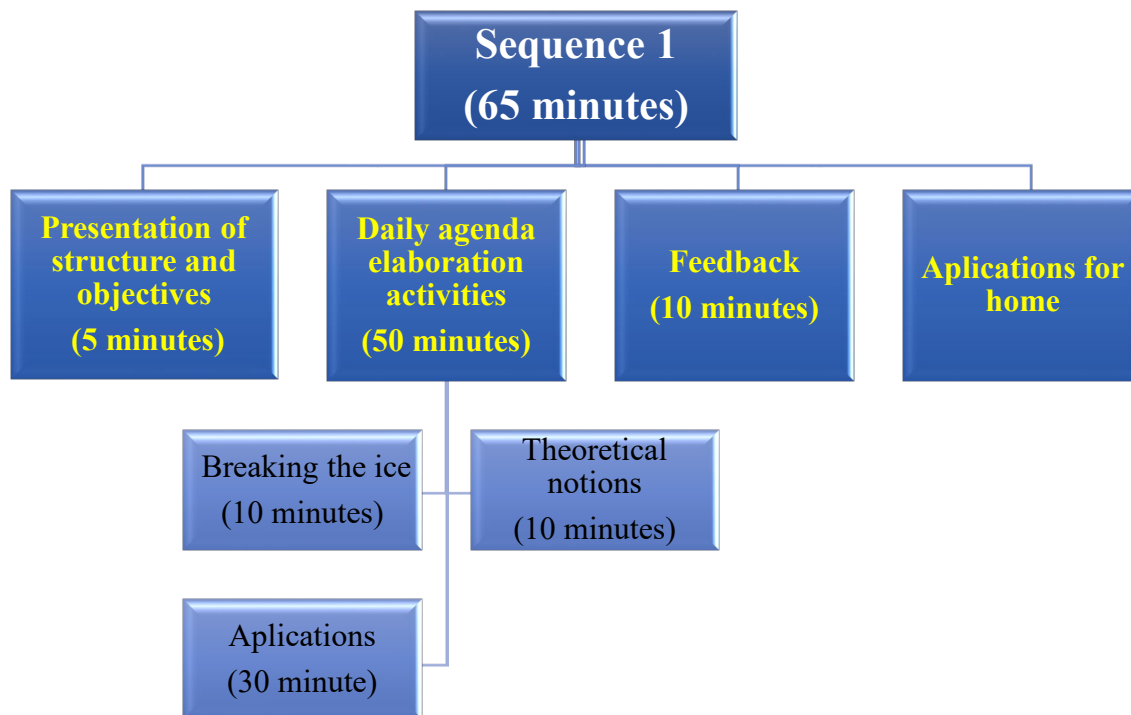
Sequence 1
(65 minutes)

Presentation of structure and objectives
(5 minutes)

Daily agenda elaboration activities
(50 minutes)

Feedback
(10 minutes)

Aplications for home

Breaking the ice
(10 minutes)

Theoretical notions
(10 minutes)

Aplications
(30 minute)